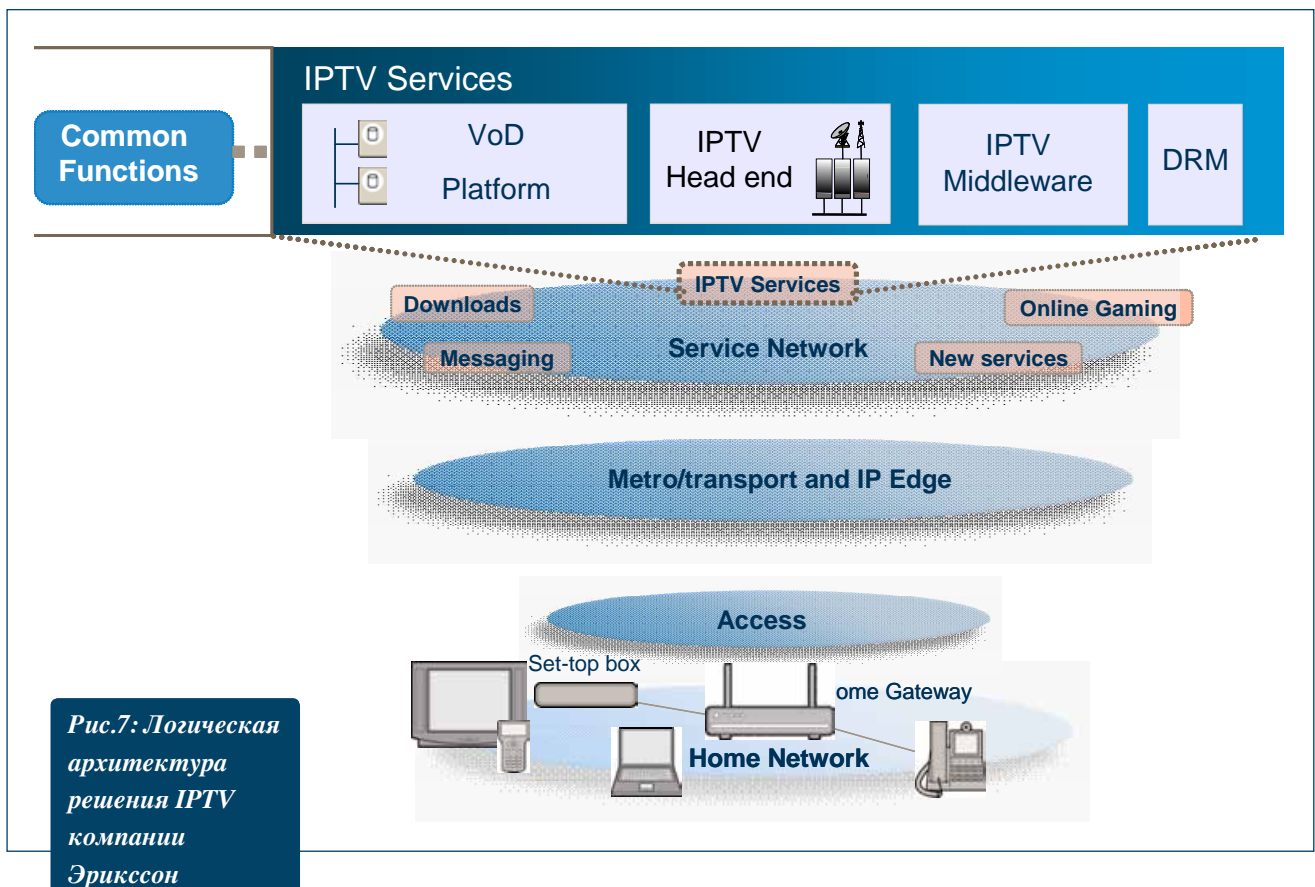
Common Functions

IPTV Services

VoD Platform

IPTV Head end

IPTV Middleware

DRM

IPTV Services

Downloads

Online Gaming

Messaging

Service Network

New services

Metro/transport and IP Edge

Access

Set-top box

ome Gateway

Home Network

Рис.7: Логическая архитектура решения IPTV компании Эрикссон